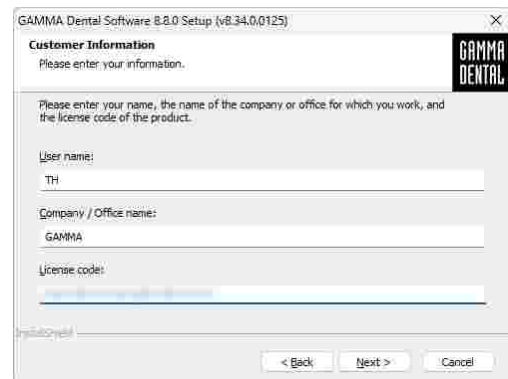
GAMMA Dental Software 8.8.0 Setup (v8.34.0.0125)
×
Customer Information
Please enter your information.
GAMMA DENTAL

Please enter your name, the name of the company or office for which you work, and the license code of the product.

User name:
TH

Company / Office name:
GAMMA

License code:
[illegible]

InstallShield

< Back
Next >
Cancel